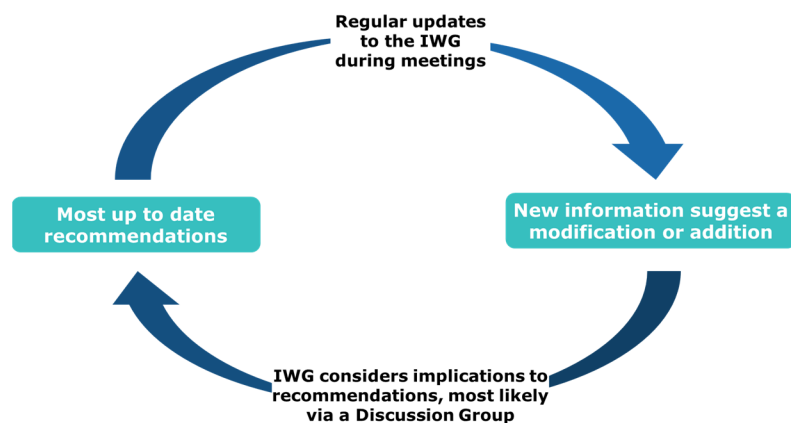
Regular updates to the IWG during meetings

New information suggest a modification or addition

IWG considers implications to recommendations, most likely via a Discussion Group

Most up to date recommendations